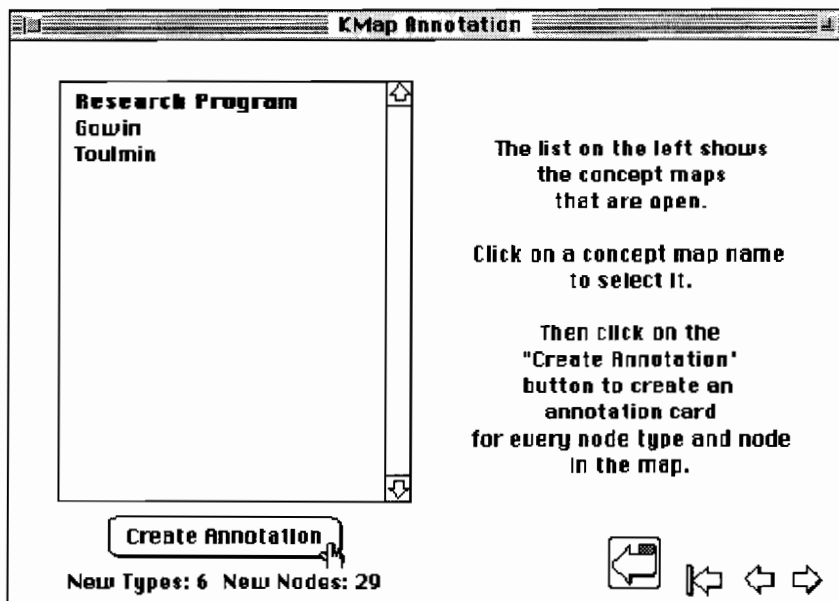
KMap Annotation

Research Program
Gowin
Toulmin

The list on the left shows the concept maps that are open.

Click on a concept map name to select it.

Then click on the "Create Annotation" button to create an annotation card for every node type and node in the map.

Create Annotation

New Types: 6 New Nodes: 29